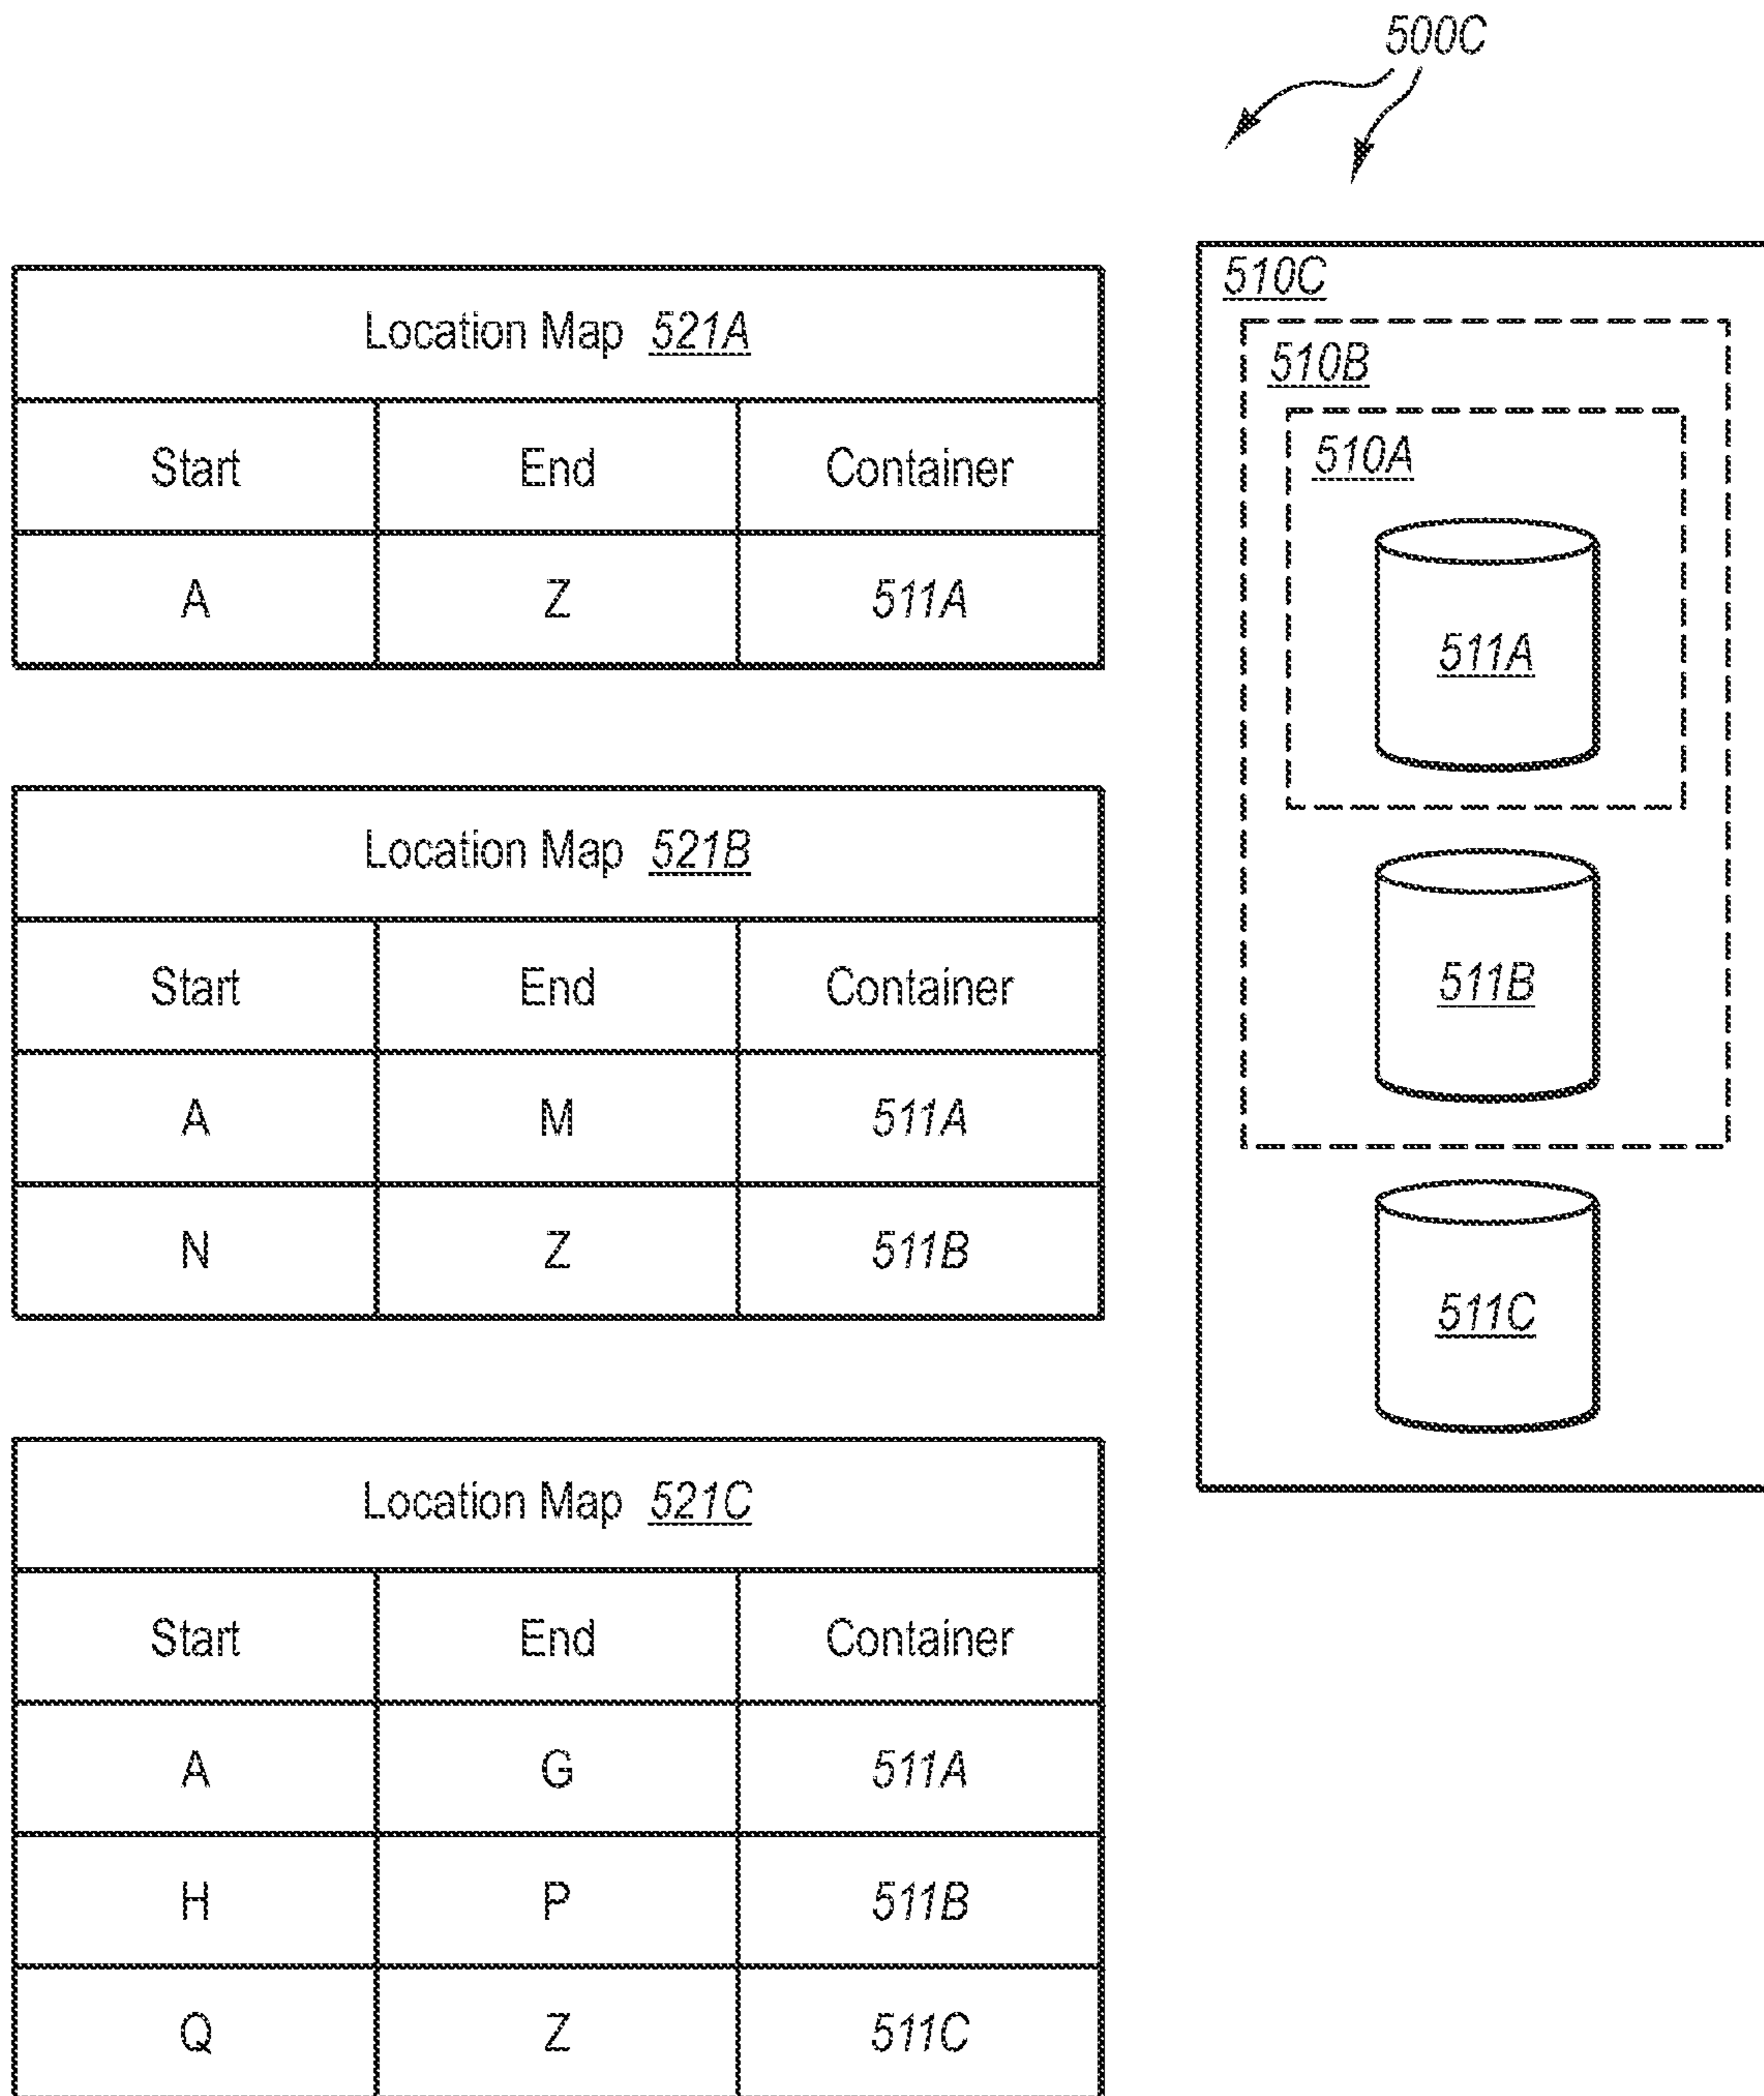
500C

Location Map 521A

| Start | End | Container |
|---|---|---|
| A | Z | 511A |

Location Map 521B

| Start | End | Container |
|---|---|---|
| A | M | 511A |
| N | Z | 511B |

Location Map 521C

| Start | End | Container |
|---|---|---|
| A | G | 511A |
| H | P | 511B |
| Q | Z | 511C |

510C

510B

510A

511A

511B

511C